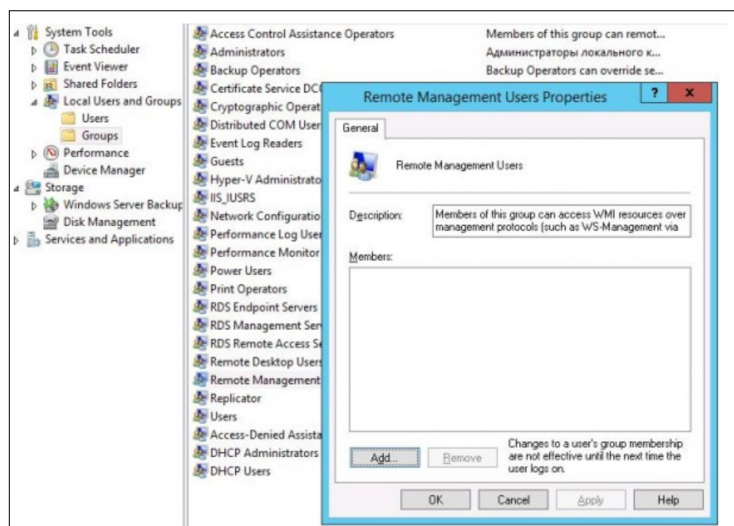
System Tools
Task Scheduler
Event Viewer
Shared Folders
Local Users and Groups
Users
Groups
Performance
Device Manager
Storage
Windows Server Backup
Disk Management
Services and Applications

Access Control Assistance Operators
Administrators
Backup Operators
Certificate Service DC
Cryptographic Operat
Distributed COM User
Event Log Readers
Guests
Hyper-V Administrato
IIS_IUSRS
Network Configuratio
Performance Log User
Performance Monitor
Power Users
Print Operators
RDS Endpoint Servers
RDS Management Ser
RDS Remote Access S
Remote Desktop User
Remote Management
Replicator
Users
Access-Denied Assista
DHCP Administrators
DHCP Users

Members of this group can remot...
Администраторы локального к...
Backup Operators can override se...

Remote Management Users Properties
?
x
General
Remote Management Users
Description:
Members of this group can access WMI resources over management protocols (such as WS-Management via
Members:
Add...
Remove
Changes to a user's group membership are not effective until the next time the user logs on.
OK
Cancel
Apply
Help